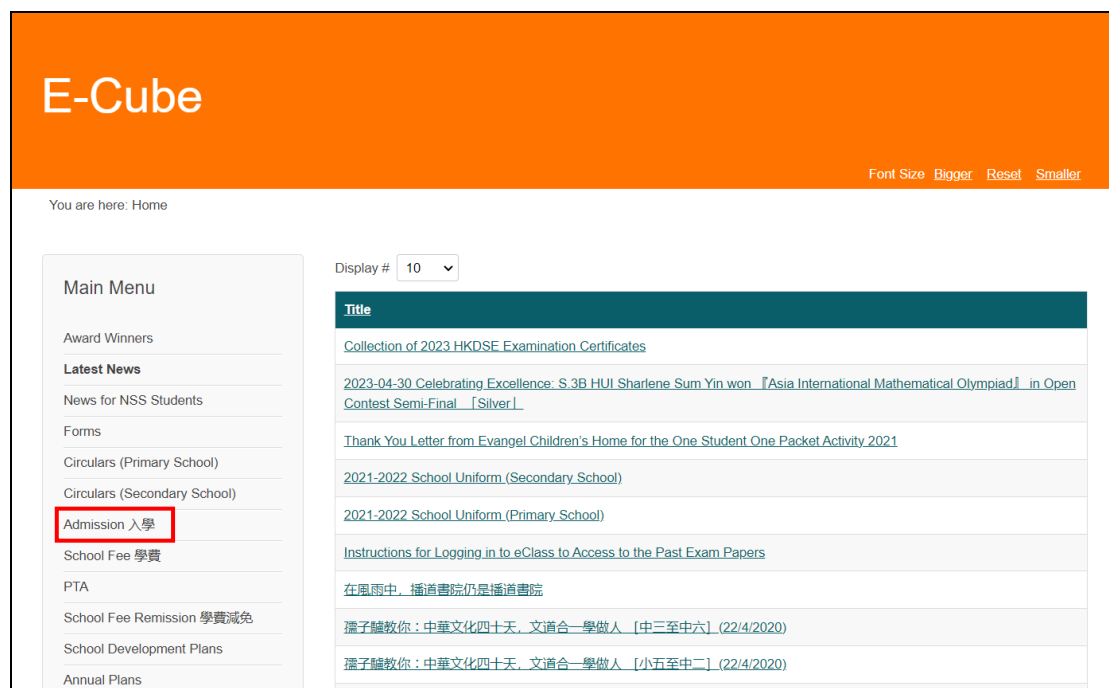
E-Cube

Font Size Bigger Reset Smaller

You are here: Home

Main Menu

Award Winners
Latest News
News for NSS Students
Forms
Circulars (Primary School)
Circulars (Secondary School)
Admission 入學
School Fee 學費
PTA
School Fee Remission 學費減免
School Development Plans
Annual Plans

Display # 10

| Title |
|---|
| Collection of 2023 HKDSE Examination Certificates |
| 2023-04-30 Celebrating Excellence: S.3B HUI Sharlene Sum Yin won 『Asia International Mathematical Olympiad』 in Open Contest Semi-Final 「Silver」 |
| Thank You Letter from Evangel Children's Home for the One Student One Packet Activity 2021 |
| 2021-2022 School Uniform (Secondary School) |
| 2021-2022 School Uniform (Primary School) |
| Instructions for Logging in to eClass to Access to the Past Exam Papers |
| 在風雨中，播道書院仍是播道書院 |
| 孺子牘教你：中華文化四十天，文道合一學做人 ［中三至中六］(22/4/2020) |
| 孺子牘教你：中華文化四十天，文道合一學做人 ［小五至中二］(22/4/2020) |